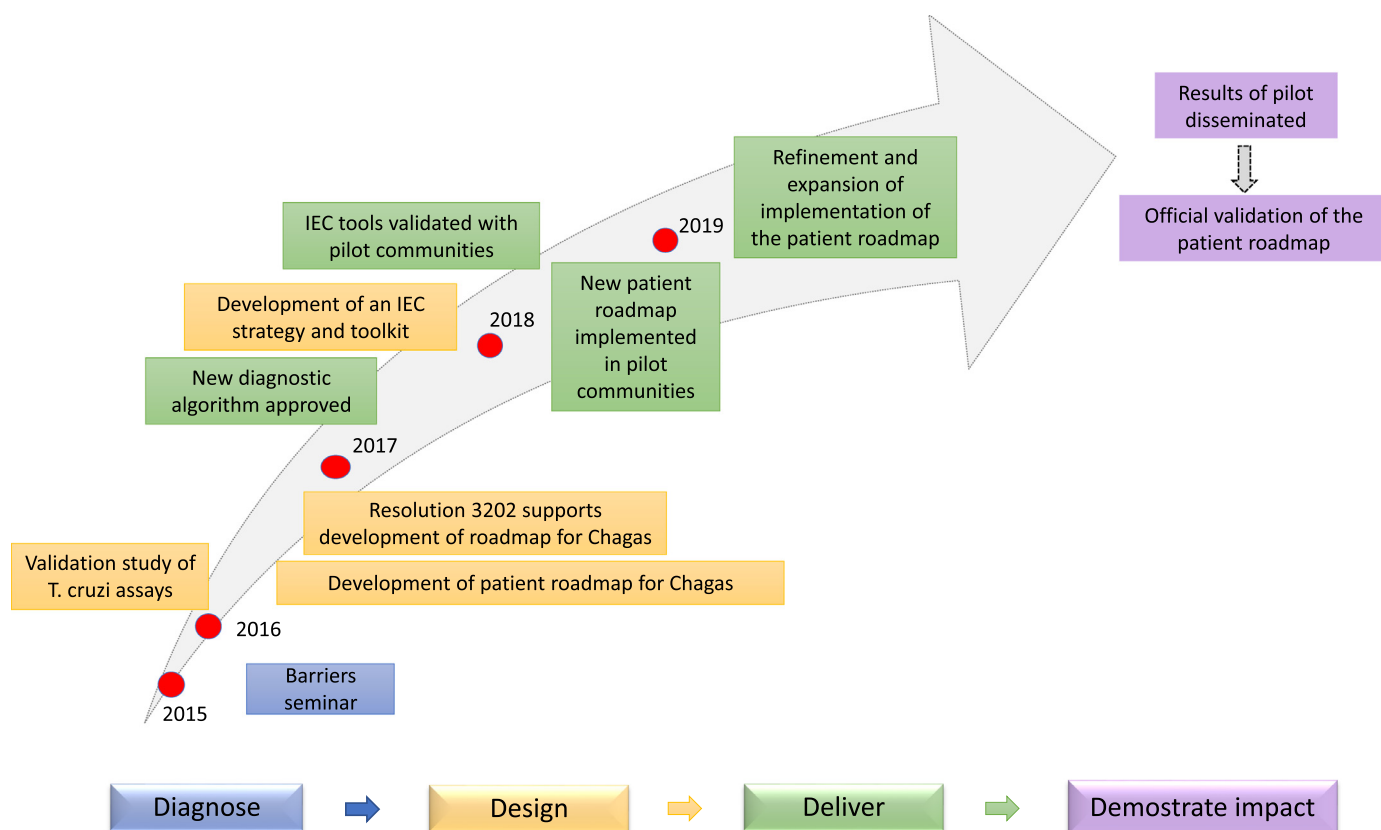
Results of pilot disseminated

Official validation of the patient roadmap

Refinement and expansion of implementation of the patient roadmap

2019

IEC tools validated with pilot communities

New patient roadmap implemented in pilot communities

Development of an IEC strategy and toolkit

2018

New diagnostic algorithm approved

2017

Resolution 3202 supports development of roadmap for Chagas

Validation study of T. cruzi assays

Development of patient roadmap for Chagas

2016

Barriers seminar

2015

Diagnose

Design

Deliver

Demostrate impact